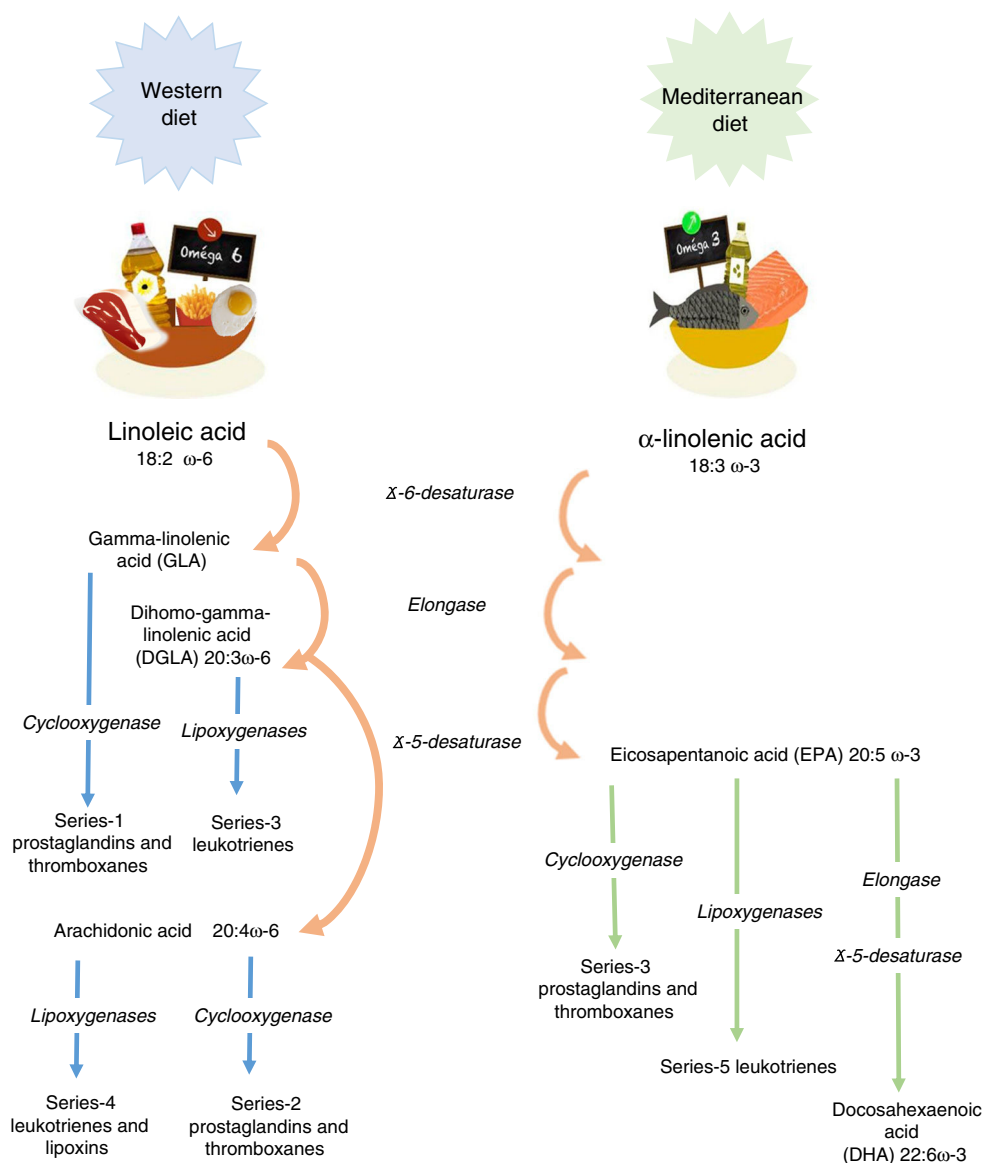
Western diet

Mediterranean diet

Oméga 6

Oméga 3

Linoleic acid
18:2 ω-6

α-linolenic acid
18:3 ω-3

Ϫ-6-desaturase

Gamma-linolenic acid (GLA)

Dihomo-gamma-linolenic acid (DGLA) 20:3ω-6

Elongase

Cyclooxygenase

Lipoxygenases

Ϫ-5-desaturase

Eicosapentanoic acid (EPA) 20:5 ω-3

Series-1 prostaglandins and thromboxanes

Series-3 leukotrienes

Cyclooxygenase

Elongase

Lipoxygenases

Arachidonic acid 20:4ω-6

Ϫ-5-desaturase

Series-3 prostaglandins and thromboxanes

Lipoxygenases

Cyclooxygenase

Series-5 leukotrienes

Series-4 leukotrienes and lipoxins

Series-2 prostaglandins and thromboxanes

Docosahexaenoic acid (DHA) 22:6ω-3